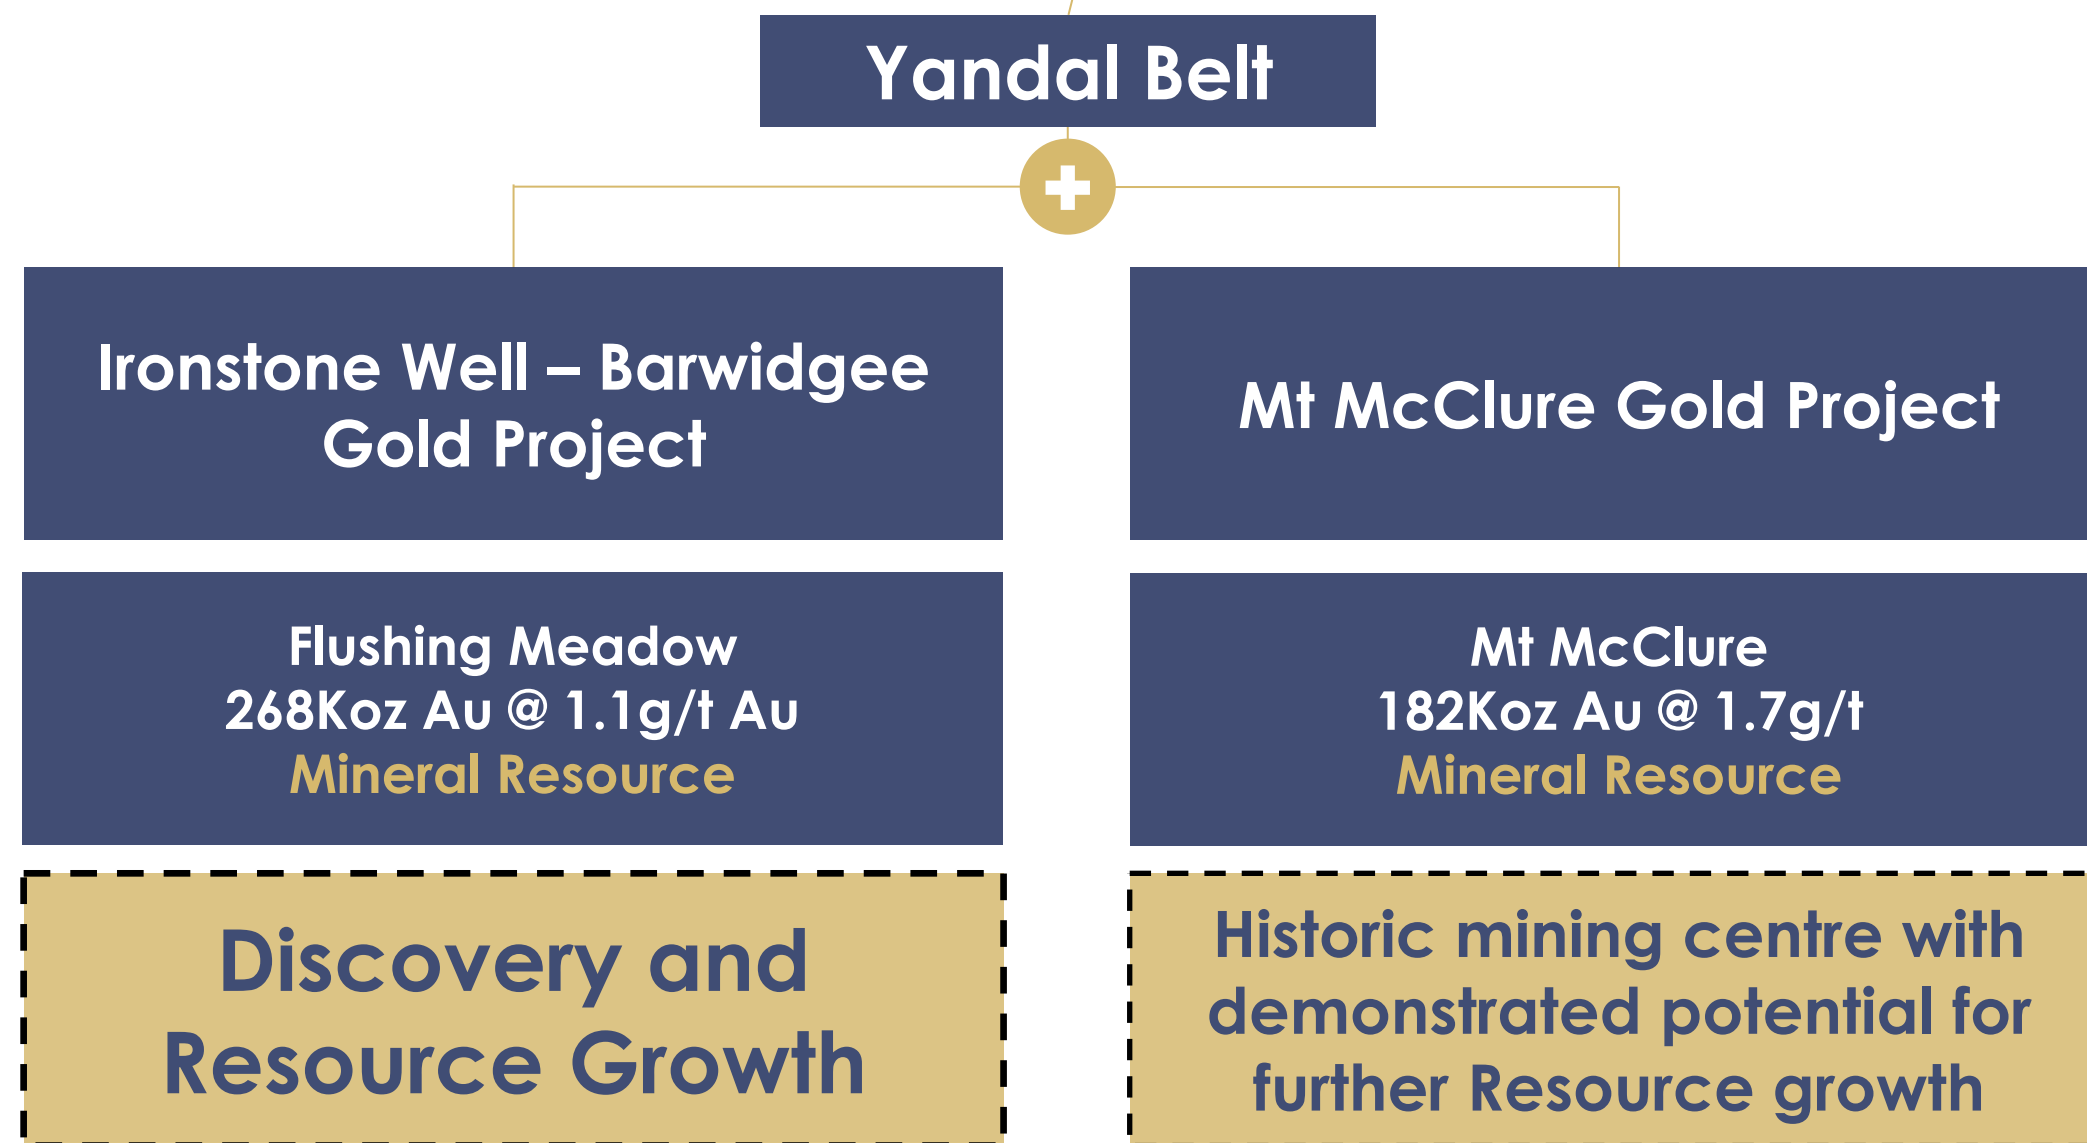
Yandal Belt

Ironstone Well – Barwidgee Gold Project

Flushing Meadow
268Koz Au @ 1.1g/t Au
Mineral Resource

Discovery and Resource Growth

Mt McClure Gold Project

Mt McClure
182Koz Au @ 1.7g/t
Mineral Resource

Historic mining centre with demonstrated potential for further Resource growth